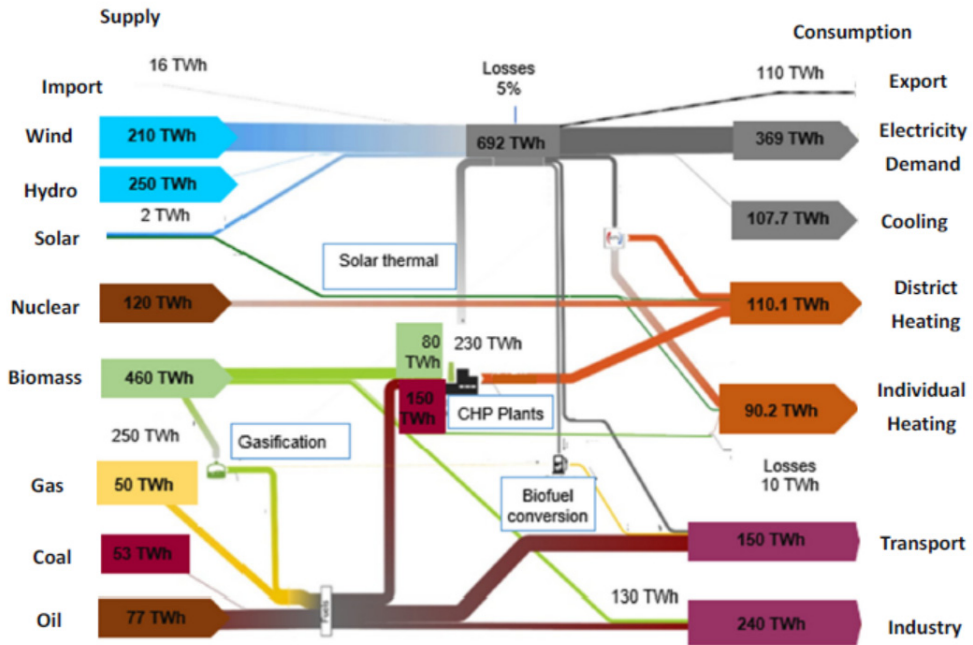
Supply

Consumption

16 TWh

Import

Losses
5%

110 TWh

Export

Wind

210 TWh

692 TWh

369 TWh

Electricity Demand

Hydro

250 TWh

2 TWh

Solar

107.7 TWh

Cooling

Solar thermal

Nuclear

120 TWh

110.1 TWh

District Heating

80 TWh

230 TWh

Biomass

460 TWh

150 TWh

CHP Plants

90.2 TWh

Individual Heating

250 TWh

Gasification

Losses
10 TWh

Gas

50 TWh

Biofuel conversion

Coal

53 TWh

150 TWh

Transport

130 TWh

Oil

77 TWh

240 TWh

Industry